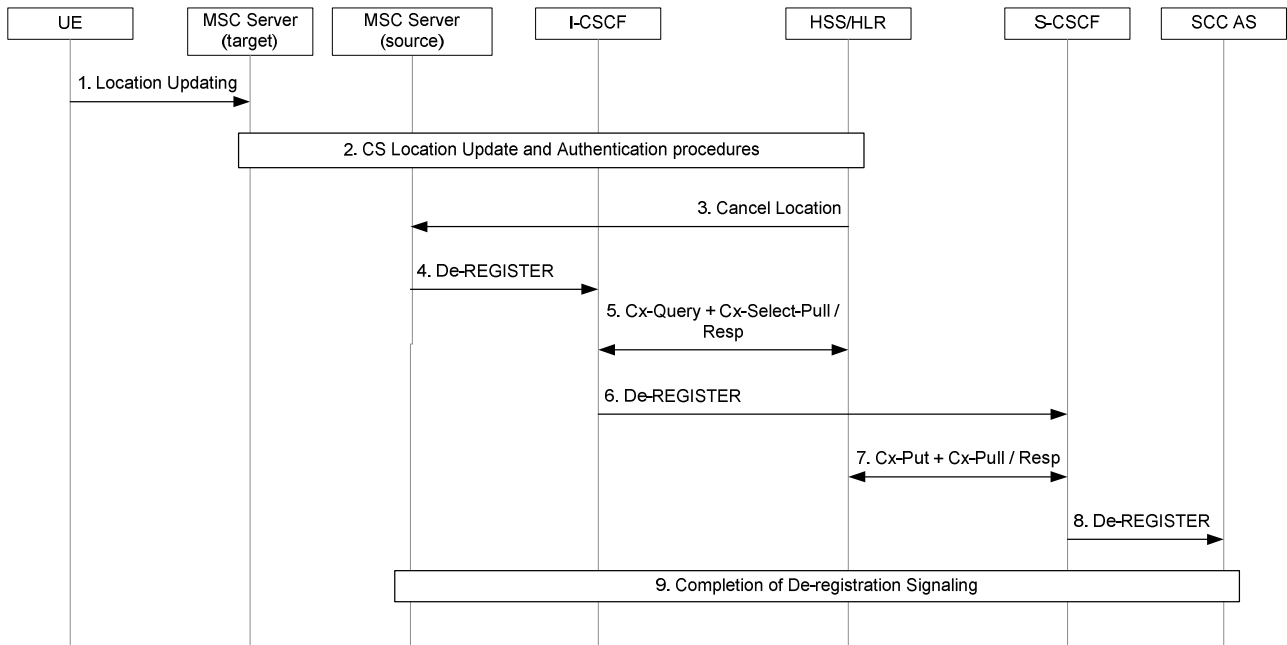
UE

MSC Server (target)

MSC Server (source)

I-CSCF

HSS/HLR

S-CSCF

SCC AS

1. Location Updating

2. CS Location Update and Authentication procedures

3. Cancel Location

4. De-REGISTER

5. Cx-Query + Cx-Select-Pull / Resp

6. De-REGISTER

7. Cx-Put + Cx-Pull / Resp

8. De-REGISTER

9. Completion of De-registration Signaling